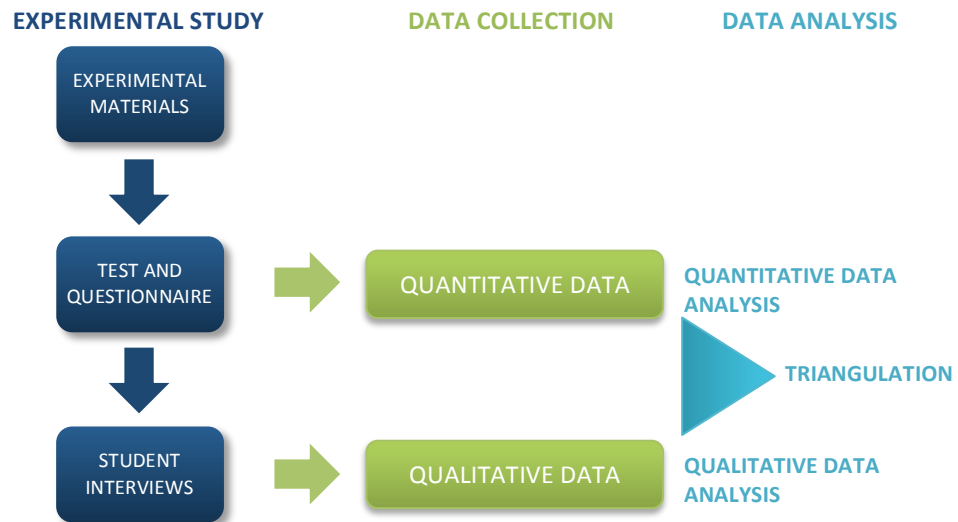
EXPERIMENTAL STUDY

DATA COLLECTION

DATA ANALYSIS

EXPERIMENTAL MATERIALS

TEST AND QUESTIONNAIRE

QUANTITATIVE DATA

QUANTITATIVE DATA ANALYSIS

TRIANGULATION

STUDENT INTERVIEWS

QUALITATIVE DATA

QUALITATIVE DATA ANALYSIS